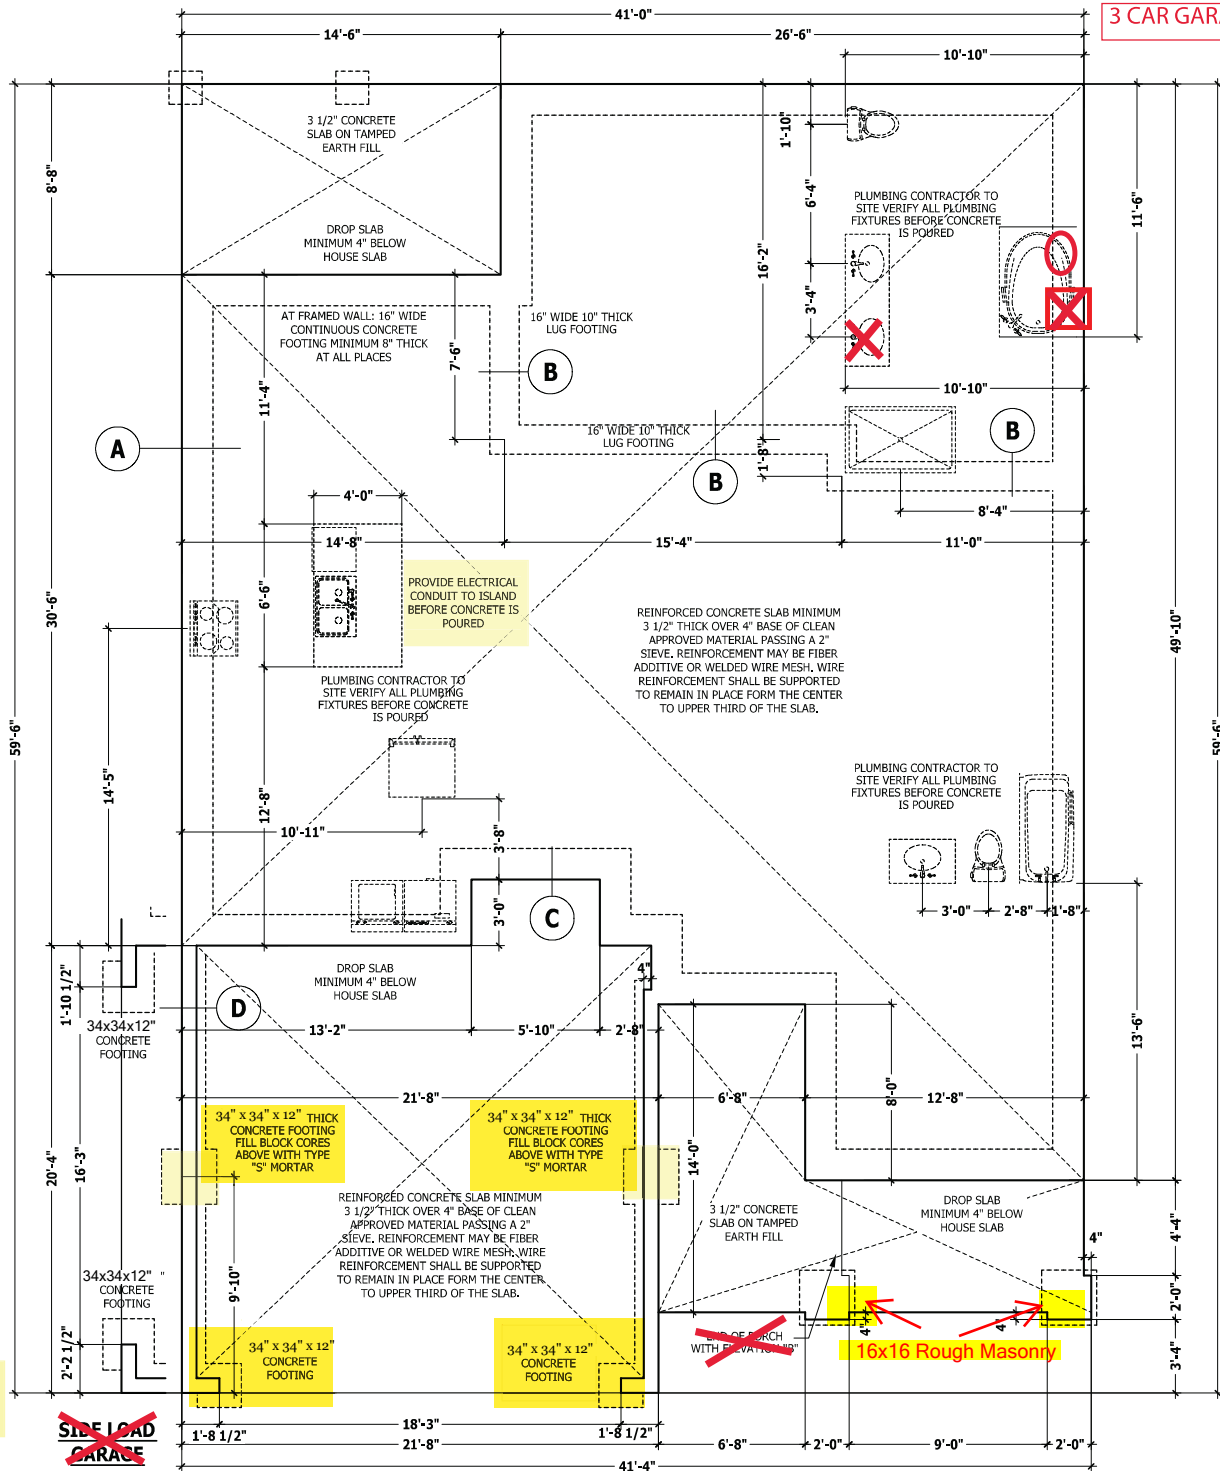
3 CAR GAR

41'-0"

14'-6"

26'-6"

10'-10"

3 1/2" CONCRETE SLAB ON TAMPED EARTH FILL

DROP SLAB MINIMUM 4" BELOW HOUSE SLAB

8'-8"

1'-10"

6'-4"

16'-2"

3'-4"

PLUMBING CONTRACTOR TO SITE VERIFY ALL PLUMBING FIXTURES BEFORE CONCRETE IS POURED

11'-6"

AT FRAMED WALL: 16" WIDE CONTINUOUS CONCRETE FOOTING MINIMUM 8" THICK AT ALL PLACES

7'-6"

16" WIDE 10" THICK LUG FOOTING

B

10'-10"

B

A

11'-4"

16" WIDE 10" THICK LUG FOOTING

B

1'-8"

8'-4"

4'-0"

14'-8"

15'-4"

11'-0"

PROVIDE ELECTRICAL CONDUIT TO ISLAND BEFORE CONCRETE IS POURED

6'-6"

30'-6"

REINFORCED CONCRETE SLAB MINIMUM 3 1/2" THICK OVER 4" BASE OF CLEAN APPROVED MATERIAL PASSING A 2" SIEVE. REINFORCEMENT MAY BE FIBER ADDITIVE OR WELDED WIRE MESH. WIRE REINFORCEMENT SHALL BE SUPPORTED TO REMAIN IN PLACE FORM THE CENTER TO UPPER THIRD OF THE SLAB.

49'-10"

PLUMBING CONTRACTOR TO SITE VERIFY ALL PLUMBING FIXTURES BEFORE CONCRETE IS POURED

59'-6"

14'-5"

12'-8"

PLUMBING CONTRACTOR TO SITE VERIFY ALL PLUMBING FIXTURES BEFORE CONCRETE IS POURED

59'-6"

10'-11"

3'-8"

3'-0"

C

3'-0"

2'-8"

1'-8"

1'-10 1/2"

DROP SLAB MINIMUM 4" BELOW HOUSE SLAB

4"

D

34x34x12" CONCRETE FOOTING

13'-2"

5'-10"

2'-8"

8'-0"

13'-6"

21'-8"

6'-8"

12'-8"

34" x 34" x 12" THICK CONCRETE FOOTING FILL BLOCK CORES ABOVE WITH TYPE "S" MORTAR

34" x 34" x 12" THICK CONCRETE FOOTING FILL BLOCK CORES ABOVE WITH TYPE "S" MORTAR

14'-0"

20'-4"

16'-3"

REINFORCED CONCRETE SLAB MINIMUM 3 1/2" THICK OVER 4" BASE OF CLEAN APPROVED MATERIAL PASSING A 2" SIEVE. REINFORCEMENT MAY BE FIBER ADDITIVE OR WELDED WIRE MESH. WIRE REINFORCEMENT SHALL BE SUPPORTED TO REMAIN IN PLACE FORM THE CENTER TO UPPER THIRD OF THE SLAB.

3 1/2" CONCRETE SLAB ON TAMPED EARTH FILL

DROP SLAB MINIMUM 4" BELOW HOUSE SLAB

4'-4"

4"

34x34x12" CONCRETE FOOTING

9'-10"

2'-0"

2'-2 1/2"

34" x 34" x 12" CONCRETE FOOTING

34" x 34" x 12" CONCRETE FOOTING

END OF PORCH WITH ELEVATION UP

4"

4"

16x16 Rough Masonry

3'-4"

SIDE LOAD GARAGE

18'-3"

1'-8 1/2"

1'-8 1/2"

21'-8"

6'-8"

2'-0"

9'-0"

2'-0"

41'-4"